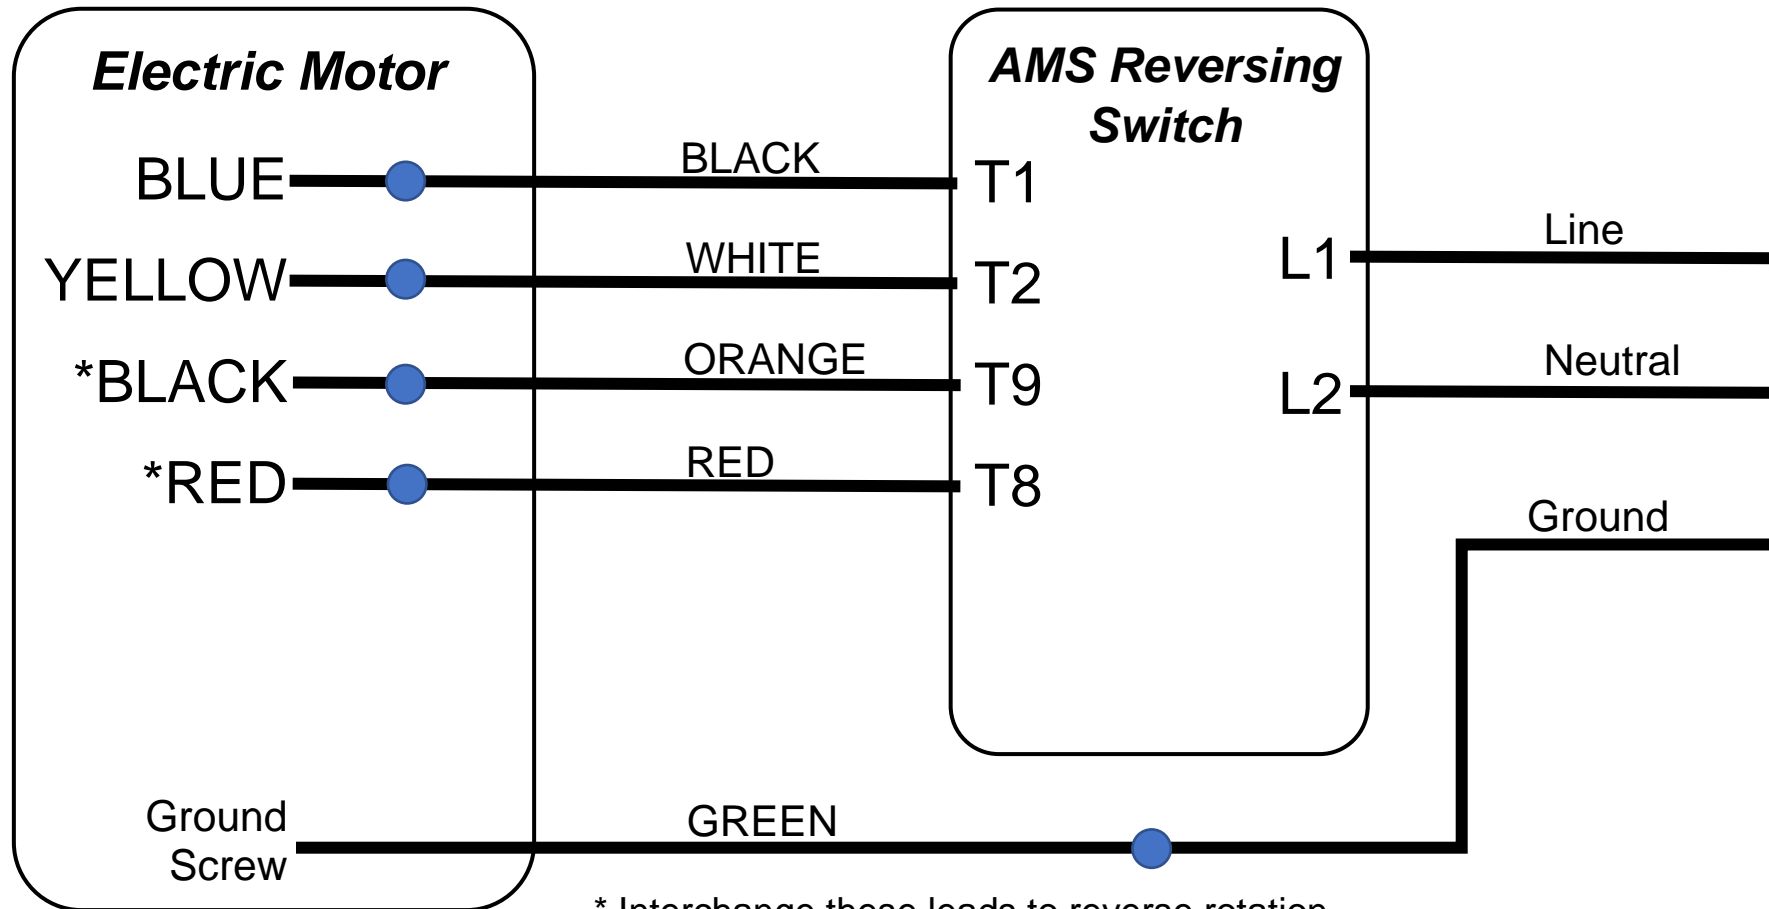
Electric Motor

BLUE

YELLOW

*BLACK

*RED

Ground Screw

BLACK

WHITE

ORANGE

RED

GREEN

AMS Reversing Switch

T1

T2

T9

T8

L1

L2

Line

Neutral

Ground

* Interchange these leads to reverse rotation